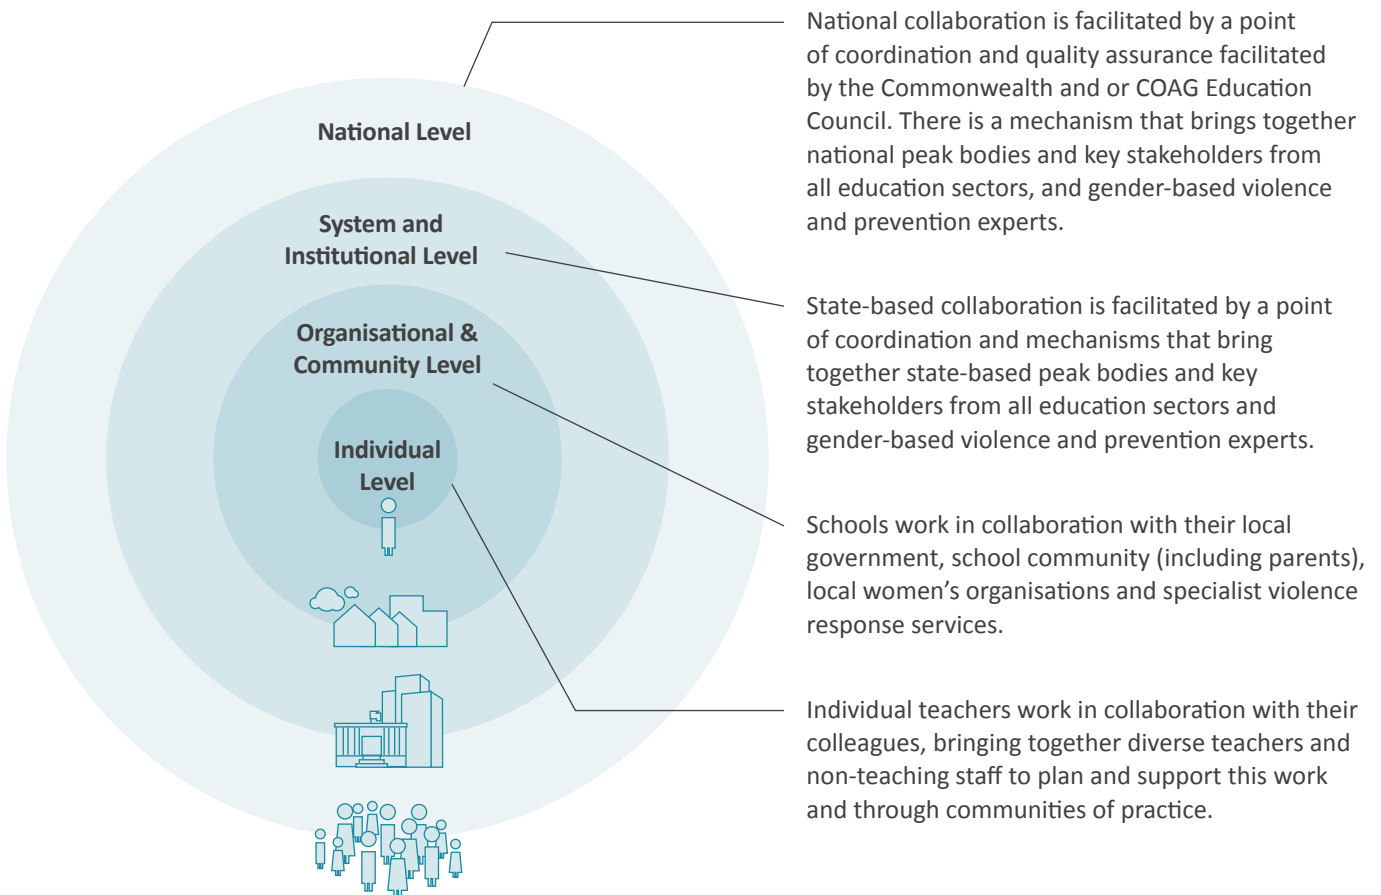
National Level

System and Institutional Level

Organisational & Community Level

Individual Level

National collaboration is facilitated by a point of coordination and quality assurance facilitated by the Commonwealth and or COAG Education Council. There is a mechanism that brings together national peak bodies and key stakeholders from all education sectors, and gender-based violence and prevention experts.

State-based collaboration is facilitated by a point of coordination and mechanisms that bring together state-based peak bodies and key stakeholders from all education sectors and gender-based violence and prevention experts.

Schools work in collaboration with their local government, school community (including parents), local women's organisations and specialist violence response services.

Individual teachers work in collaboration with their colleagues, bringing together diverse teachers and non-teaching staff to plan and support this work and through communities of practice.